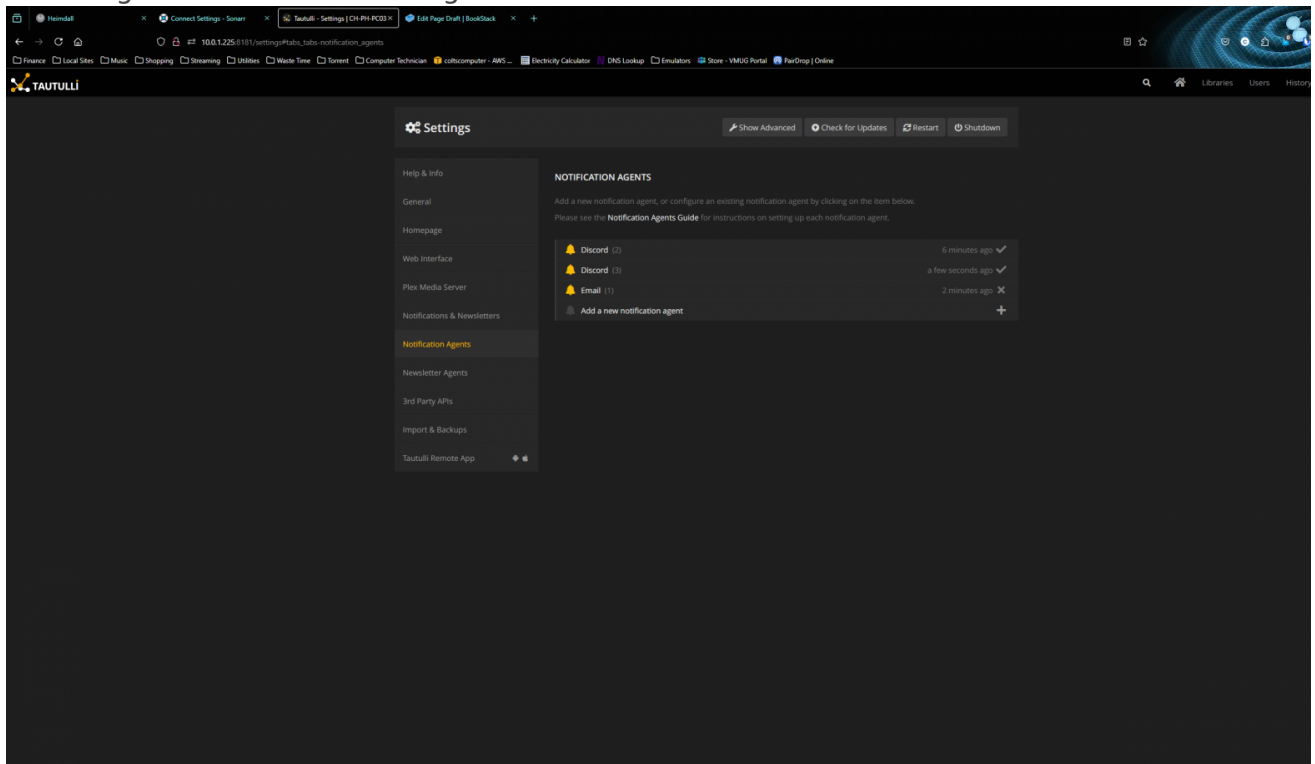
Heimdall ×
Connect Settings - Sonarr ×
Tautulli - Settings | CH-PH-PC03 ×
Edit Page Draft | BookStack ×
+

10.0.1.225:8181/settings#tabs_tabs-notification_agents

Finance Local Sites Music Shopping Streaming Utilities Waste Time Torrent Computer Technician coltscomputer - AWS ... Electricity Calculator DNS Lookup Emulators Store - VMUG Portal PairDrop | Online

TAUTULLI

Libraries Users History

Settings

Show Advanced Check for Updates Restart Shutdown

Help & Info
General
Homepage
Web Interface
Plex Media Server
Notifications & Newsletters
Notification Agents
Newsletter Agents
3rd Party APIs
Import & Backups
Tautulli Remote App

NOTIFICATION AGENTS

Add a new notification agent, or configure an existing notification agent by clicking on the item below.

Please see the Notification Agents Guide for instructions on setting up each notification agent.

Discord (2) 6 minutes ago
Discord (3) a few seconds ago
Email (1) 2 minutes ago
Add a new notification agent